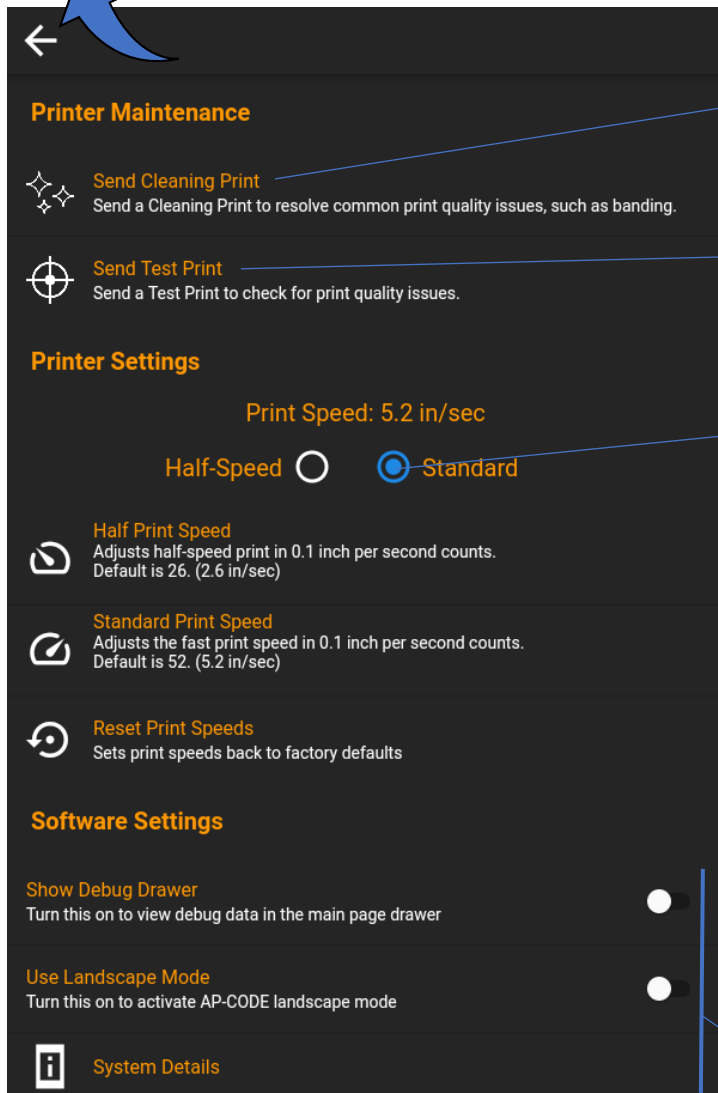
Printer Maintenance

Send Cleaning Print
Send a Cleaning Print to resolve common print quality issues, such as banding.

Send Test Print
Send a Test Print to check for print quality issues.

Printer Settings

Print Speed: 5.2 in/sec

Half-Speed Standard

Half Print Speed
Adjusts half-speed print in 0.1 inch per second counts. Default is 26. (2.6 in/sec)

Standard Print Speed
Adjusts the fast print speed in 0.1 inch per second counts. Default is 52. (5.2 in/sec)

Reset Print Speeds
Sets print speeds back to factory defaults

Software Settings

Show Debug Drawer
Turn this on to view debug data in the main page drawer

Use Landscape Mode
Turn this on to activate AP-CODE landscape mode

System Details